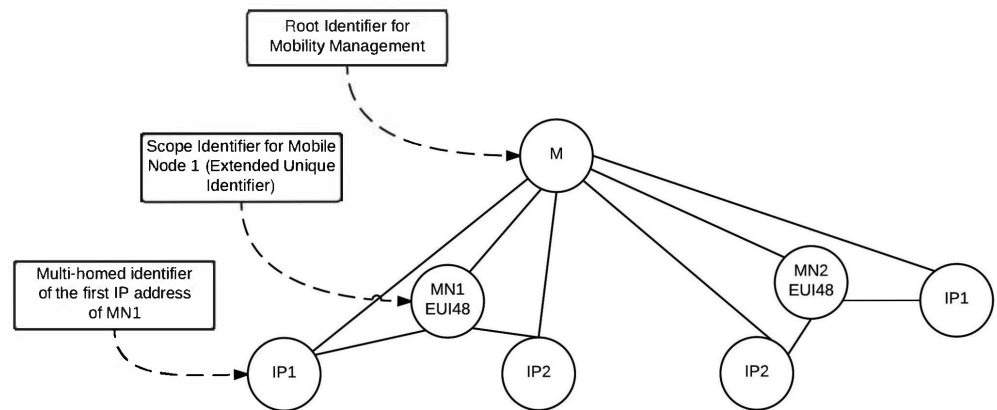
Root Identifier for Mobility Management

Scope Identifier for Mobile Node 1 (Extended Unique Identifier)

Multi-homed identifier of the first IP address of MN1

M

MN1
EUI48

MN2
EUI48

IP1

IP2

IP2

IP1